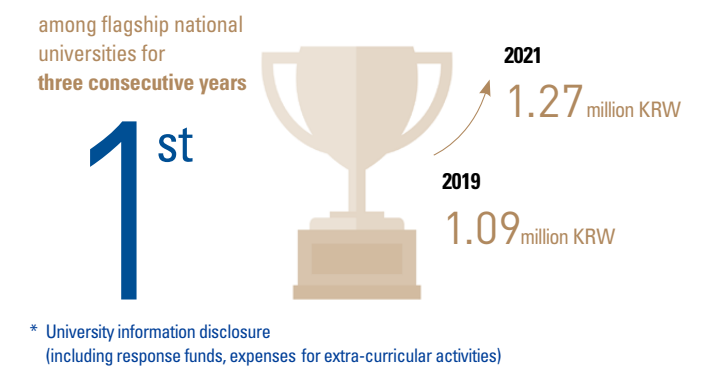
among flagship national universities for **three consecutive years**

1st

2021
1.27 million KRW

2019
1.09million KRW

* University information disclosure
(including response funds, expenses for extra-curricular activities)